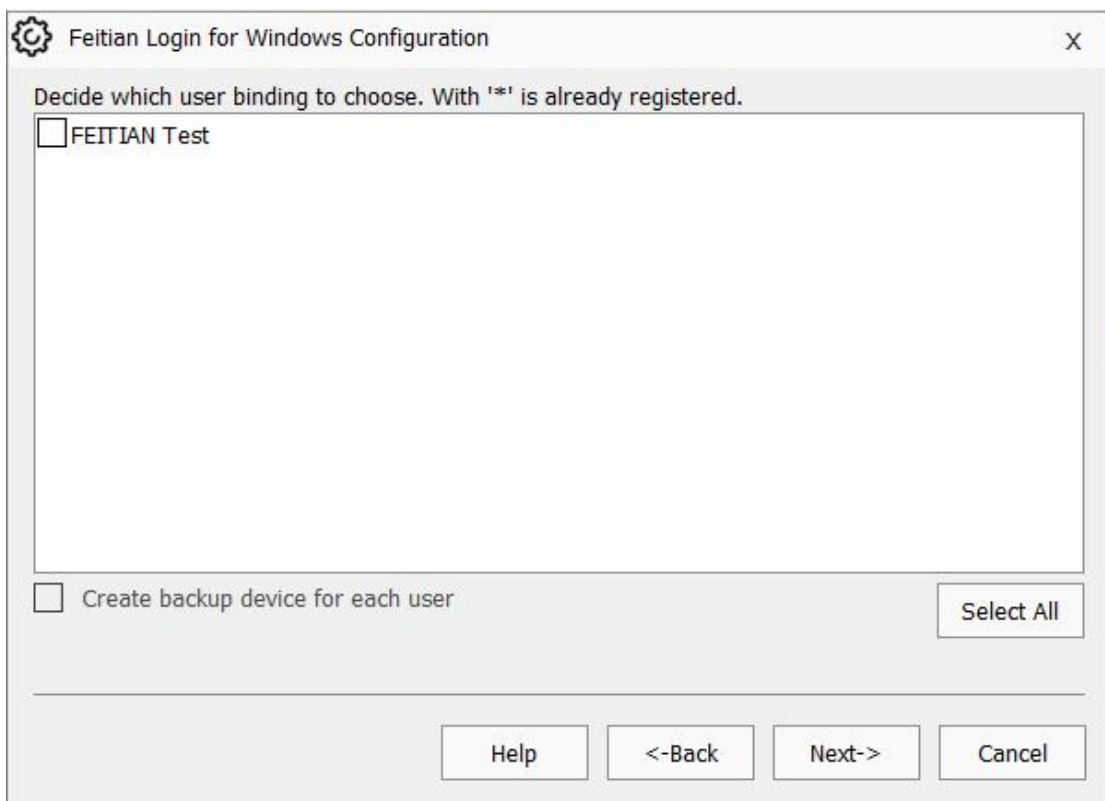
Feitian Login for Windows Configuration

X

Decide which user binding to choose. With '*' is already registered.

FEITIAN Test

Create backup device for each user

Select All

Help

<-Back

Next->

Cancel